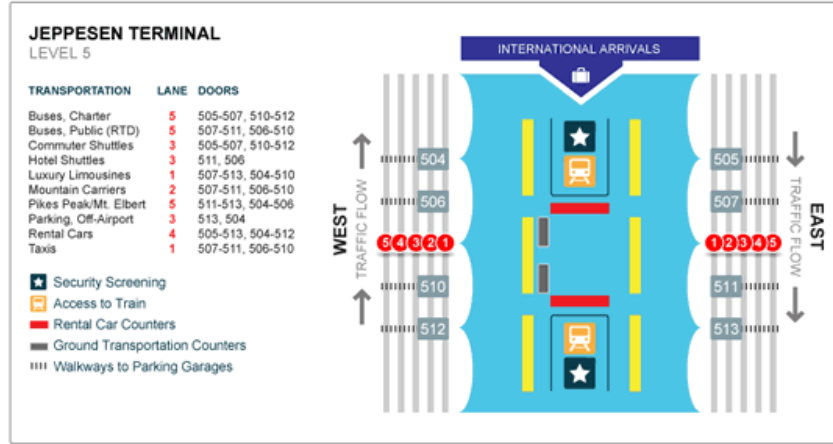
JEPPESEN TERMINAL
LEVEL 5

| TRANSPORTATION | LANE | DOORS |
|---|---|---|
| Buses, Charter | 5 | 505-507, 510-512 |
| Buses, Public (RTD) | 5 | 507-511, 506-510 |
| Commuter Shuttles | 3 | 505-507, 510-512 |
| Hotel Shuttles | 3 | 511, 506 |
| Luxury Limousines | 1 | 507-513, 504-510 |
| Mountain Carriers | 2 | 507-511, 506-510 |
| Pikes Peak/Mt. Elbert | 5 | 511-513, 504-506 |
| Parking, Off-Airport | 3 | 513, 504 |
| Rental Cars | 4 | 505-513, 504-512 |
| Taxis | 1 | 507-511, 506-510 |

Security Screening
Access to Train
Rental Car Counters
Ground Transportation Counters
Walkways to Parking Garages

INTERNATIONAL ARRIVALS

WEST
TRAFFIC FLOW
504
506
5 4 3 2 1
510
512

EAST
TRAFFIC FLOW
505
507
1 2 3 4 5
511
513